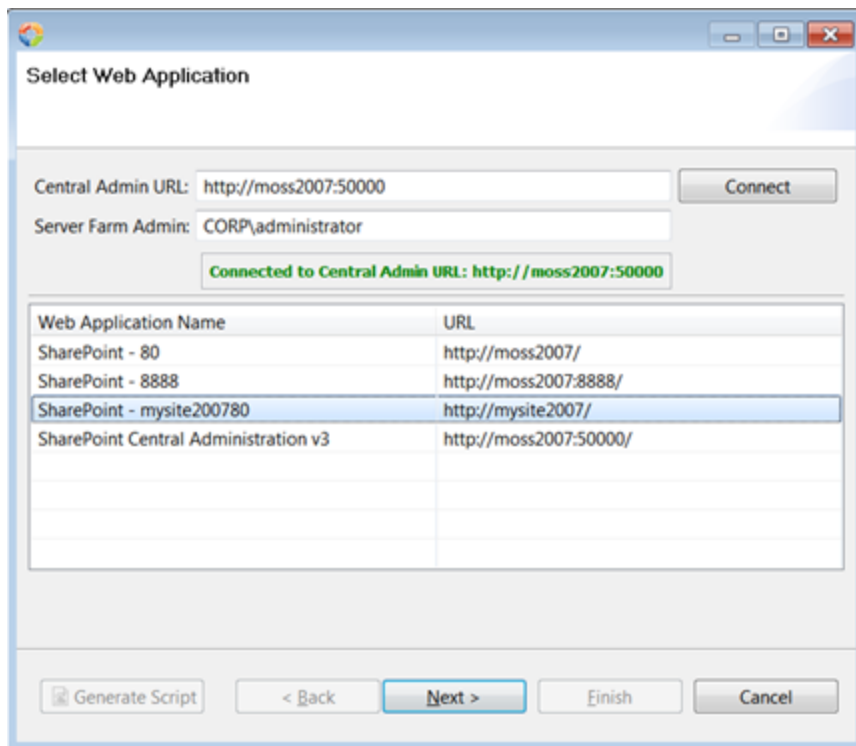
Select Web Application

Central Admin URL: http://moss2007:50000 Connect

Server Farm Admin: CORP\administrator

Connected to Central Admin URL: http://moss2007:50000

| Web Application Name | URL |
|---|---|
| SharePoint - 80 | http://moss2007/ |
| SharePoint - 8888 | http://moss2007:8888/ |
| SharePoint - mysite200780 | http://mysite2007/ |
| SharePoint Central Administration v3 | http://moss2007:50000/ |

Generate Script < Back Next > Finish Cancel